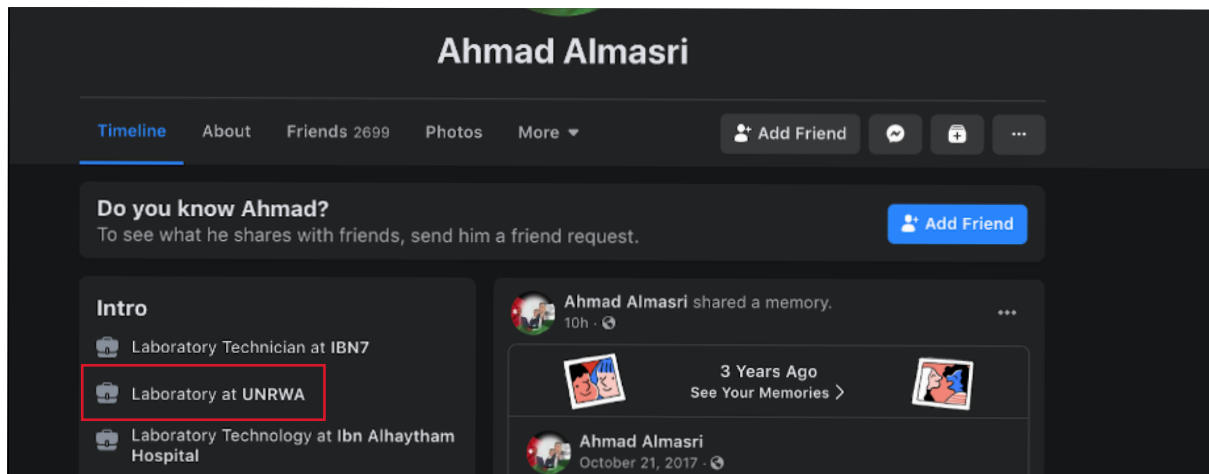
Ahmad Almasri

Timeline About Friends 2699 Photos More

Add Friend

...

Do you know Ahmad?
To see what he shares with friends, send him a friend request.

Add Friend

Intro

Laboratory Technician at IBN7

Laboratory at UNRWA

Laboratory Technology at Ibn Alhaytham Hospital

Ahmad Almasri shared a memory.
10h ·

...

3 Years Ago
See Your Memories >

Ahmad Almasri
October 21, 2017 ·